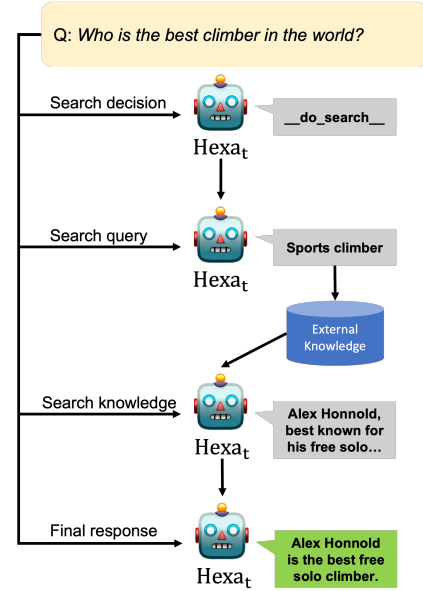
Q: *Who is the best climber in the world?*

Search decision

$\text{Hexa}_t$

__do_search__

Search query

$\text{Hexa}_t$

Sports climber

External Knowledge

Search knowledge

$\text{Hexa}_t$

Alex Honnold, best known for his free solo…

Final response

$\text{Hexa}_t$

Alex Honnold is the best free solo climber.